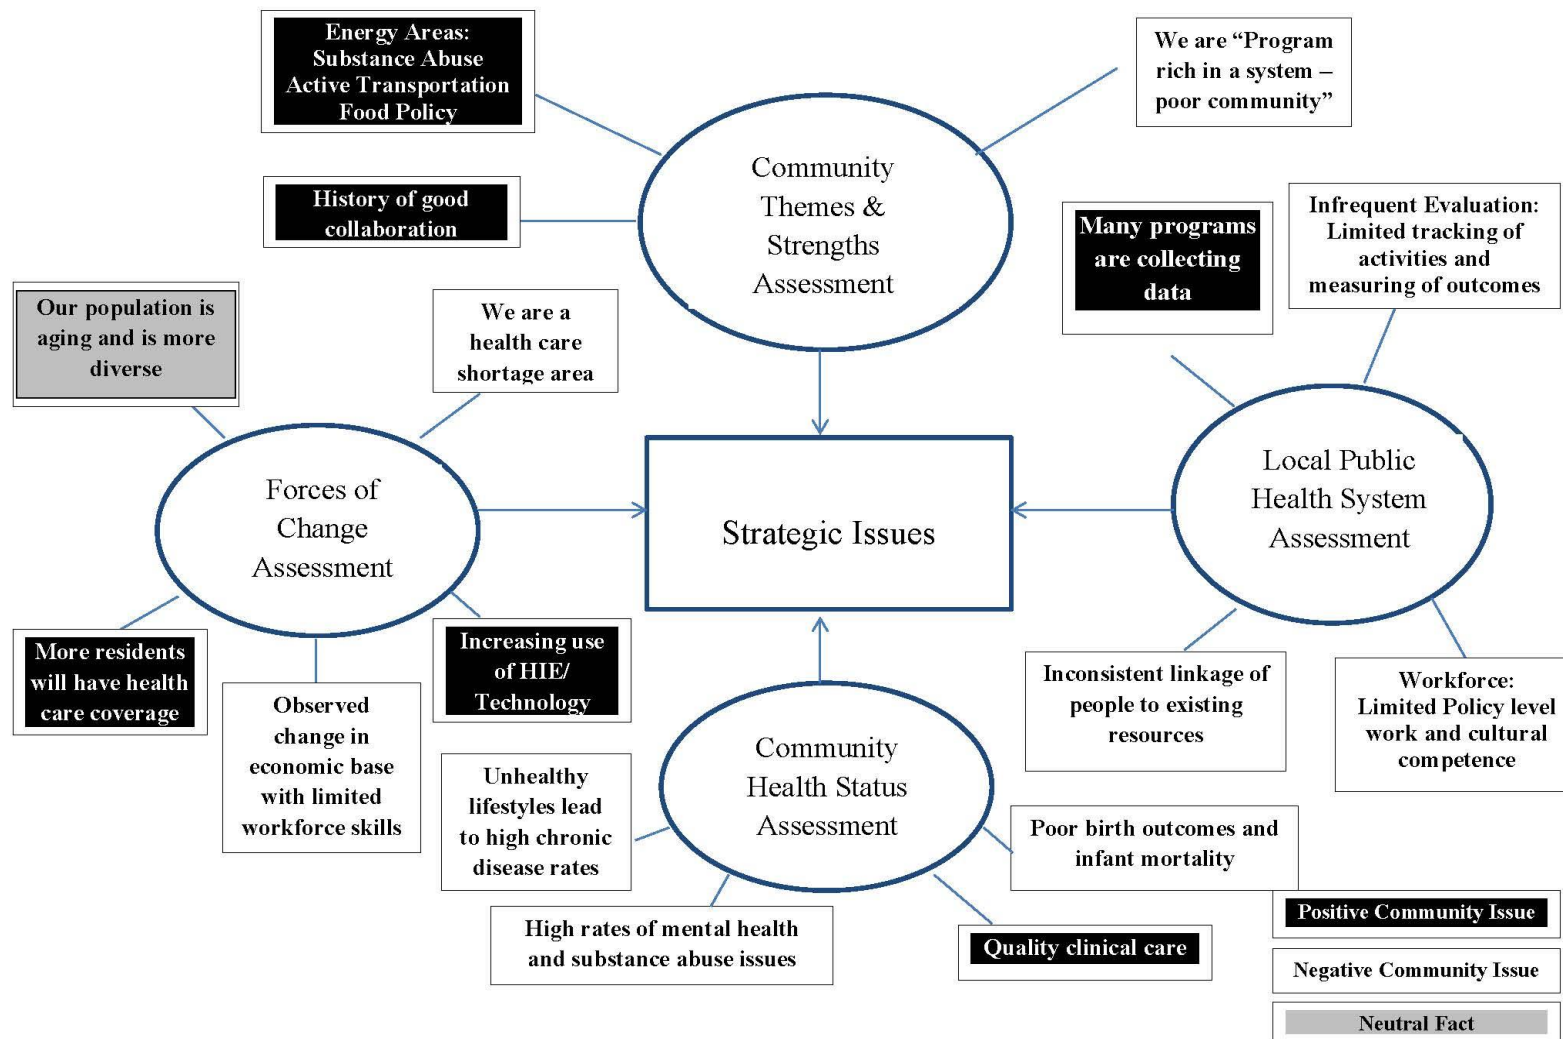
Energy Areas: Substance Abuse Active Transportation Food Policy

We are "Program rich in a system – poor community"

History of good collaboration

Community Themes & Strengths Assessment

Many programs are collecting data

Infrequent Evaluation: Limited tracking of activities and measuring of outcomes

Our population is aging and is more diverse

We are a health care shortage area

Forces of Change Assessment

Strategic Issues

Local Public Health System Assessment

More residents will have health care coverage

Observed change in economic base with limited workforce skills

Increasing use of HIE/ Technology

Inconsistent linkage of people to existing resources

Workforce: Limited Policy level work and cultural competence

Unhealthy lifestyles lead to high chronic disease rates

Community Health Status Assessment

Poor birth outcomes and infant mortality

High rates of mental health and substance abuse issues

Quality clinical care

Positive Community Issue

Negative Community Issue

Neutral Fact